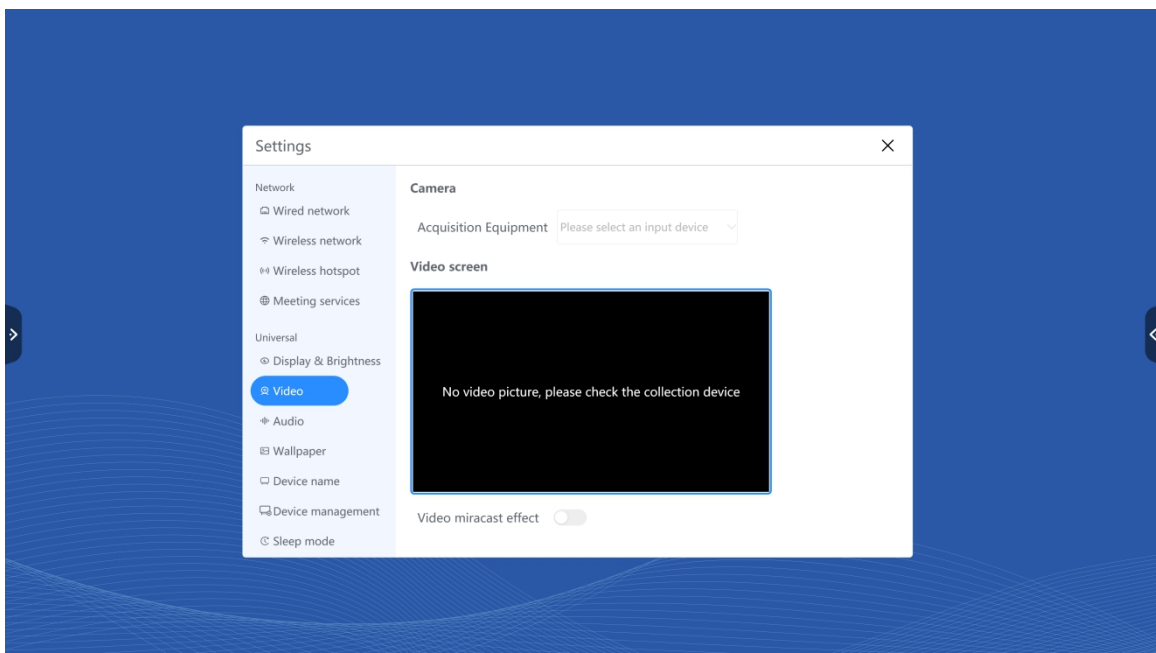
Settings

×

Network
Wired network
Wireless network
Wireless hotspot
Meeting services

Universal
Display & Brightness
Video
Audio
Wallpaper
Device name
Device management
Sleep mode

Camera

Acquisition Equipment Please select an input device

Video screen

No video picture, please check the collection device

Video miracast effect